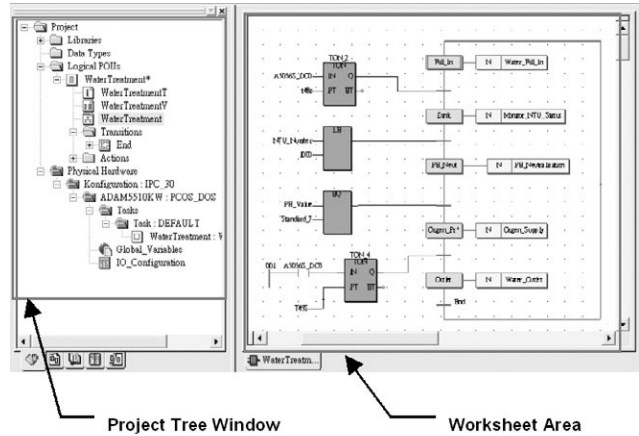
Project
Libraries
Data Types
Logical POUs
WaterTreatment*
WaterTreatmentT
WaterTreatmentV
WaterTreatment
Transitions
End
Actions
Physical Hardware
Konfiguration : IPC_30
ADAM5510KW : PCOS_DOS
Tasks
Task : DEFAULT
WaterTreatment : W
Global_Variables
IO_Configuration

TON 2
TON
A3OWS_DCB
IN
Q
t#5s
PT
ET
Fill_In
N
Water_Fill_In
LE
NTU_Number
Drink
N
Monitor_NTU_Status
100
EQ
PH_Value
PH_Neut
N
PH_Neutralization
Standard_7
Oxygen_Pr
N
Oxygen_Supply
TON 4
TON
001
A3OWS_DCB
IN
Q
Outlet
N
Water_Outlet
PT
ET
T#5S
End
WaterTreatm...

Project Tree Window
Worksheet Area